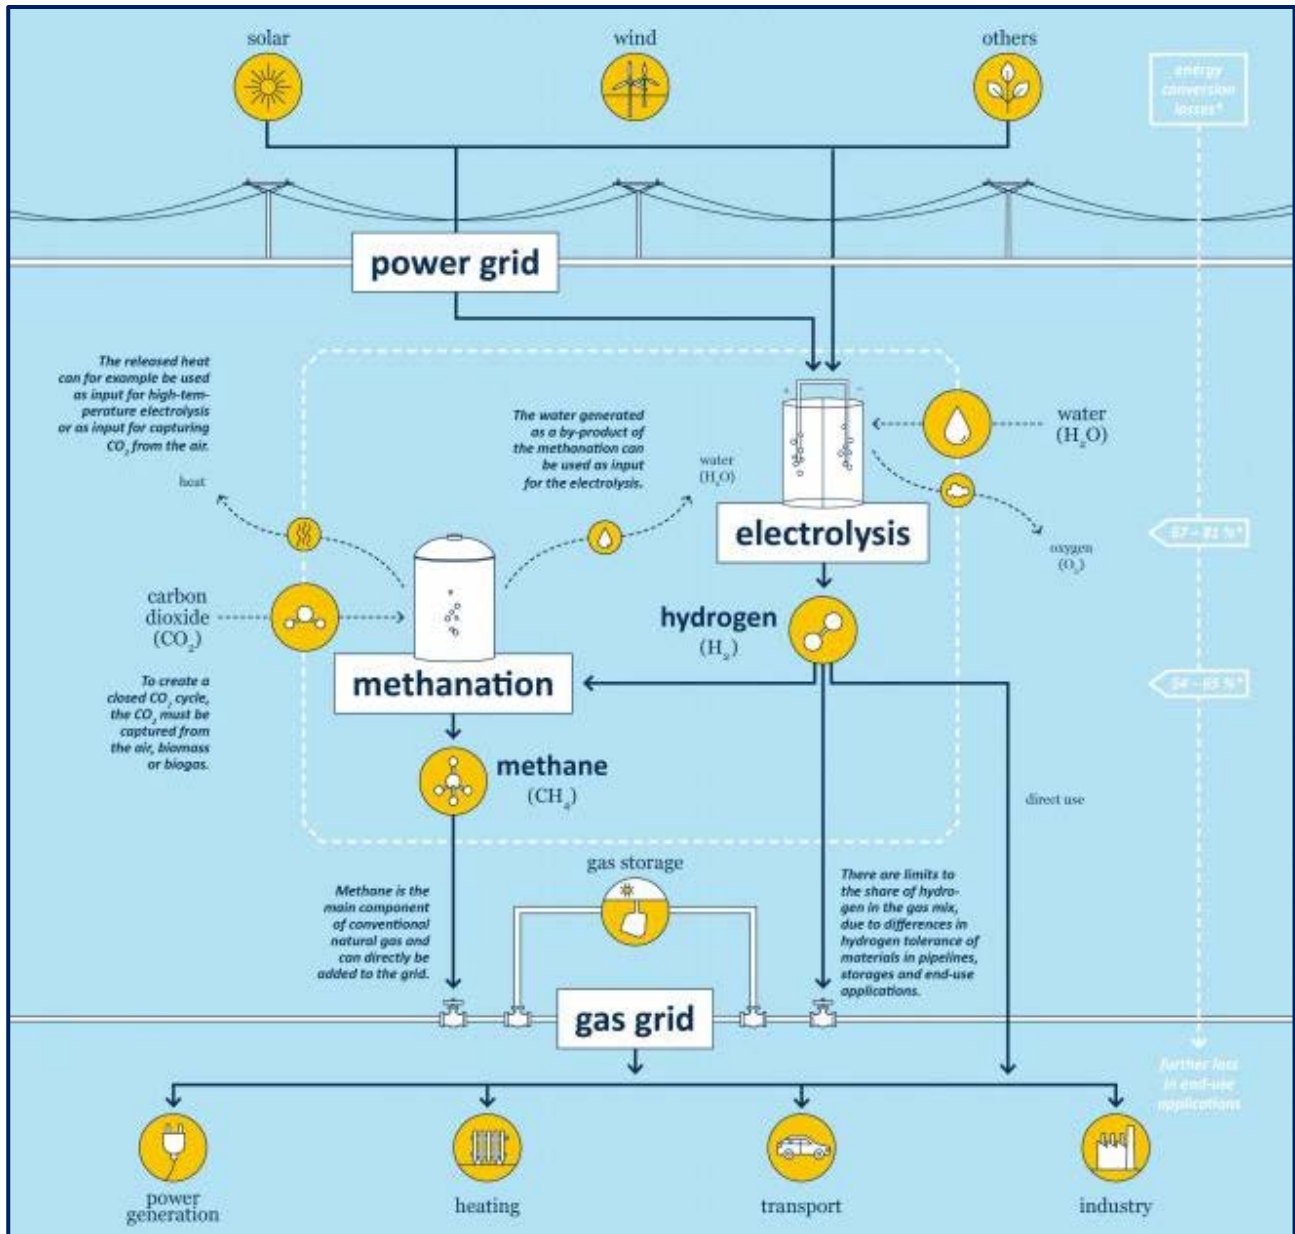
solar

wind

others

energy conversion losses*

power grid

The released heat can for example be used as input for high-temperature electrolysis or as input for capturing $CO_2$ from the air.

heat

The water generated as a by-product of the methanation can be used as input for the electrolysis.

water ($H_2O$)

water ($H_2O$)

electrolysis

oxygen ($O_2$)

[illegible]

carbon dioxide ($CO_2$)

hydrogen ($H_2$)

methanation

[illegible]

To create a closed $CO_2$ cycle, the $CO_2$ must be captured from the air, biomass or biogas.

methane ($CH_4$)

direct use

gas storage

Methane is the main component of conventional natural gas and can directly be added to the grid.

There are limits to the share of hydrogen in the gas mix, due to differences in hydrogen tolerance of materials in pipelines, storages and end-use applications.

gas grid

further loss in end-use applications

power generation

heating

transport

industry